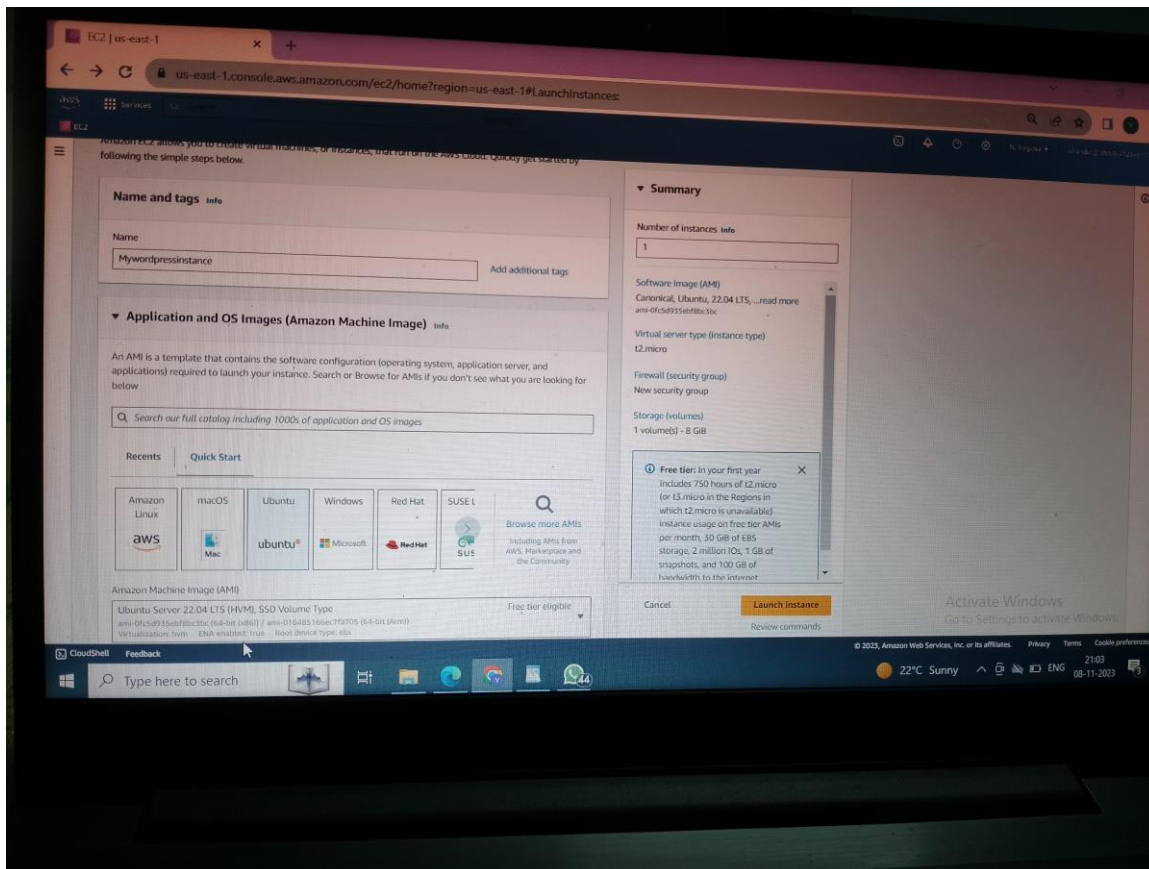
EC2 | us-east-1

us-east-1.console.aws.amazon.com/ec2/home?region=us-east-1#LaunchInstances:

aws Services

EC2

Amazon EC2 allows you to create virtual machines, or instances, that run on the AWS Cloud. Quickly get started by following the simple steps below.

Name and tags Info

Name

Mywordpressinstance

Add additional tags

▾ Application and OS Images (Amazon Machine Image) Info

An AMI is a template that contains the software configuration (operating system, application server, and applications) required to launch your instance. Search or Browse for AMIs if you don't see what you are looking for below

Search our full catalog including 1000s of application and OS images

Recents Quick Start

Amazon Linux aws
macOS Mac
Ubuntu ubuntu®
Windows Microsoft
Red Hat Red Hat
SUSE L SUS

Browse more AMIs
Including AMIs from AWS, Marketplace and the Community

Amazon Machine Image (AMI)

Ubuntu Server 22.04 LTS (HVM), SSD Volume Type
Free tier eligible
ami-0fc5d935ebf8bc3bc (64-bit (x86)) / ami-016485166ec7fa705 (64-bit (Arm))
Virtualization: hvm ENA enabled: true Root device type: ebs

▾ Summary

Number of instances Info

1

Software Image (AMI)
Canonical, Ubuntu, 22.04 LTS, ...read more
ami-0fc5d935ebf8bc3bc

Virtual server type (instance type)
t2.micro

Firewall (security group)
New security group

Storage (volumes)
1 volume(s) - 8 GiB

Free tier: In your first year includes 750 hours of t2.micro (or t3.micro in the Regions in which t2.micro is unavailable) instance usage on free tier AMIs per month, 30 GiB of EBS storage, 2 million IOs, 1 GB of snapshots, and 100 GB of bandwidth to the internet

Cancel

Launch instance

Review commands

Activate Windows
Go to Settings to activate Windows.

CloudShell Feedback

© 2023, Amazon Web Services, Inc. or its affiliates. Privacy Terms Cookie preferences

Type here to search

22°C Sunny ENG 21:03 08-11-2023